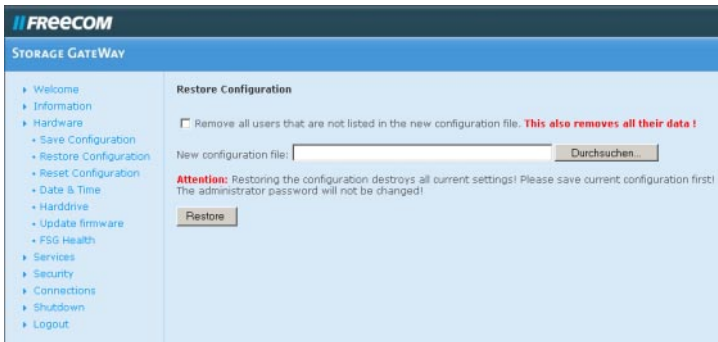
//FREECOM

STORAGE GATEWAY

Welcome
Information
Hardware
Save Configuration
Restore Configuration
Reset Configuration
Date & Time
Harddrive
Update firmware
FSG Health
Services
Security
Connections
Shutdown
Logout

Restore Configuration

Remove all users that are not listed in the new configuration file. This also removes all their data !

New configuration file: Durchsuchen...

Attention: Restoring the configuration destroys all current settings! Please save current configuration first! The administrator password will not be changed!

Restore